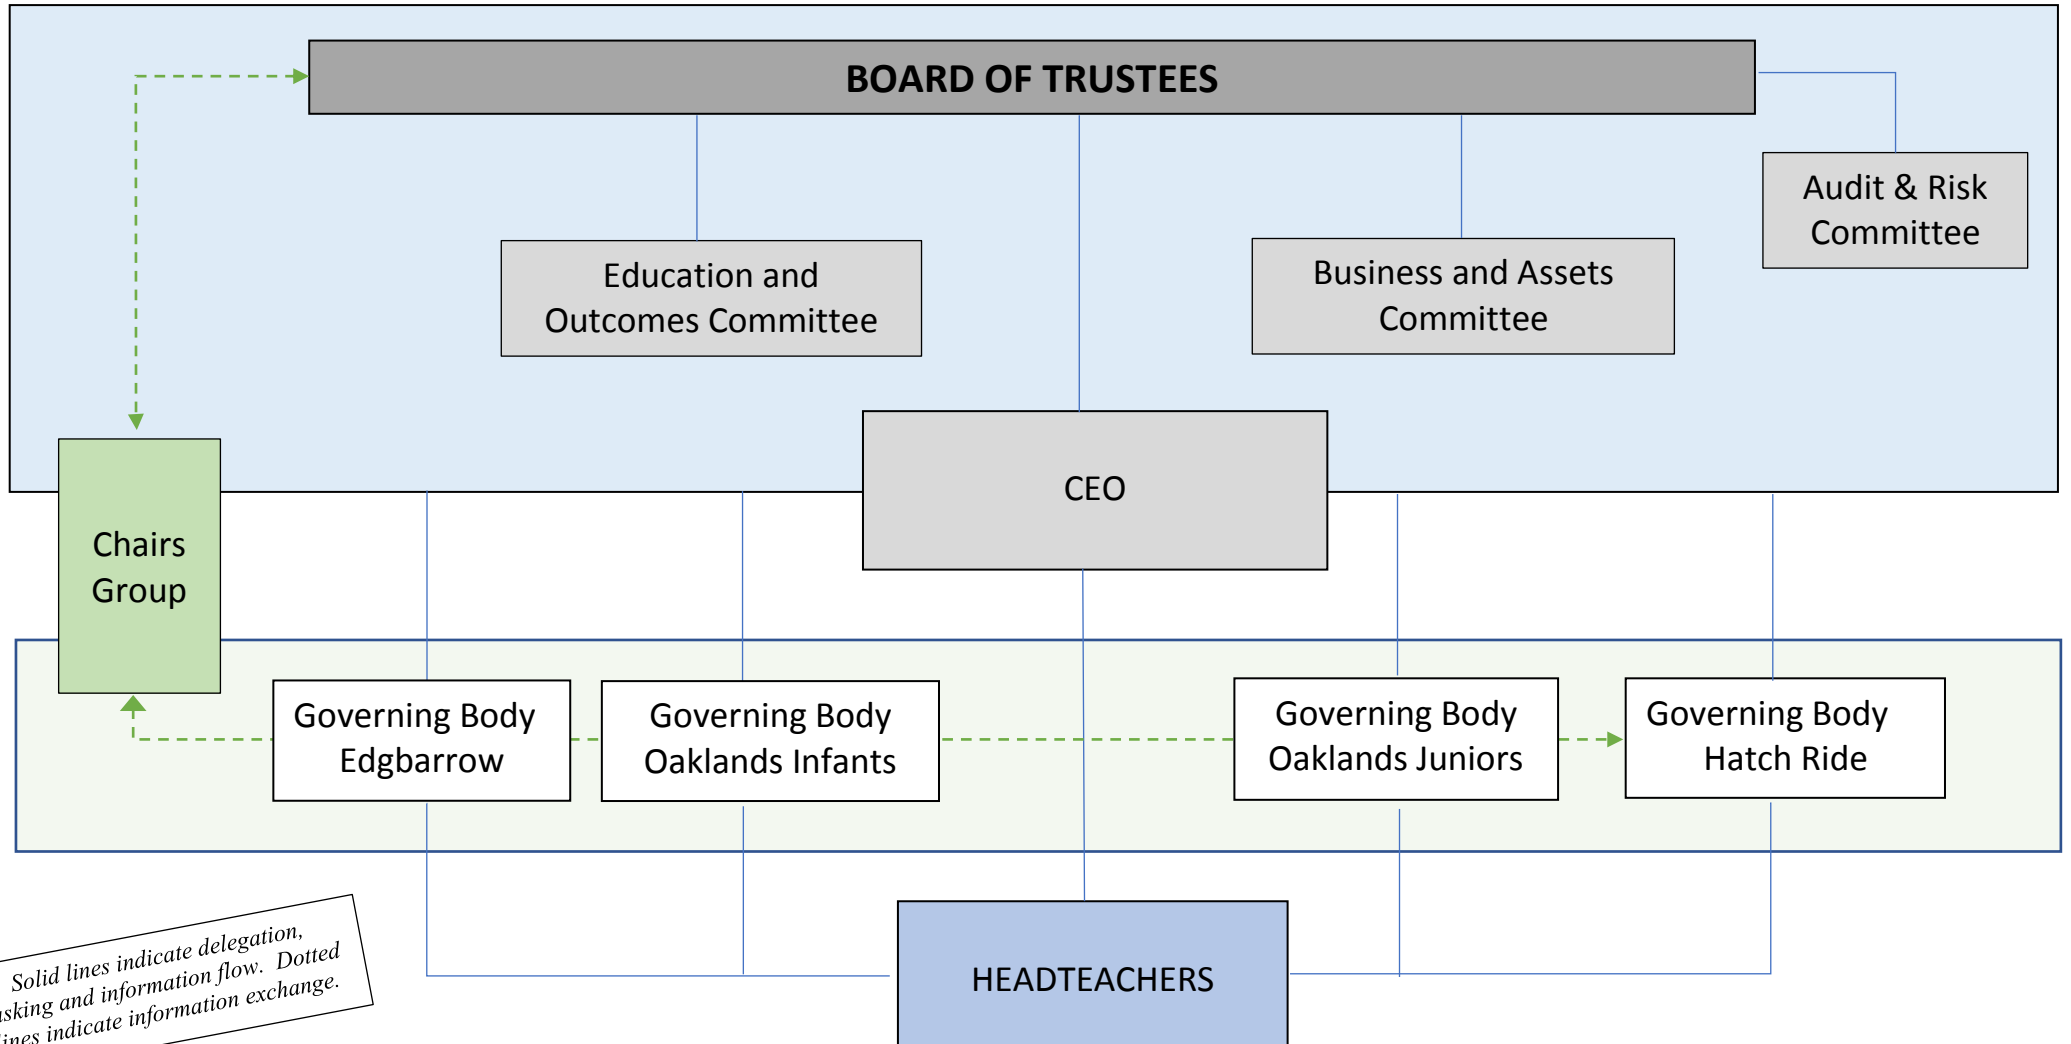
BOARD OF TRUSTEES

Audit & Risk Committee

Education and Outcomes Committee

Business and Assets Committee

CEO

Chairs Group

Governing Body Edgbarrow

Governing Body Oaklands Infants

Governing Body Oaklands Juniors

Governing Body Hatch Ride

HEADTEACHERS

Solid lines indicate delegation, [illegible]sking and information flow. Dotted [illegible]ines indicate information exchange.